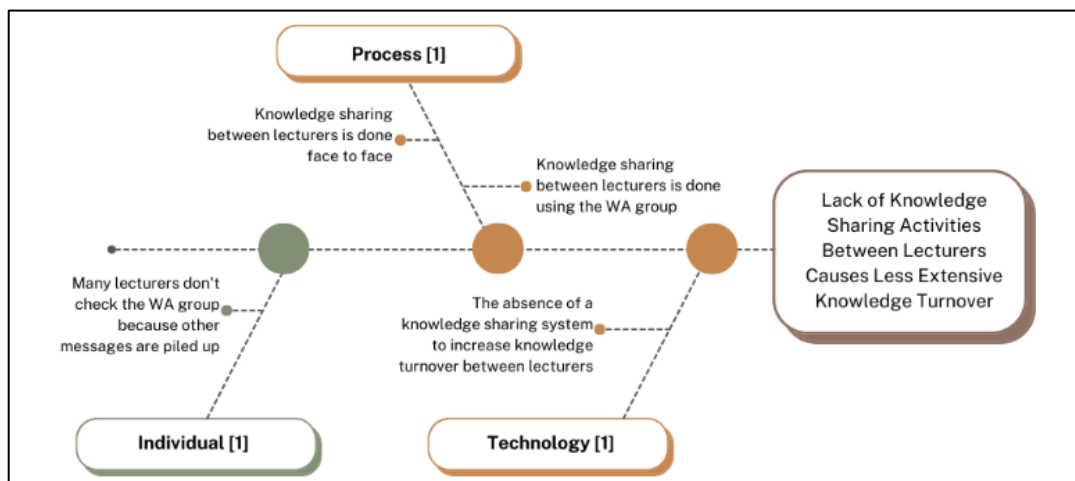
Process [1]

Knowledge sharing between lecturers is done face to face

Knowledge sharing between lecturers is done using the WA group

Lack of Knowledge Sharing Activities Between Lecturers Causes Less Extensive Knowledge Turnover

Many lecturers don't check the WA group because other messages are piled up

The absence of a knowledge sharing system to increase knowledge turnover between lecturers

Individual [1]

Technology [1]